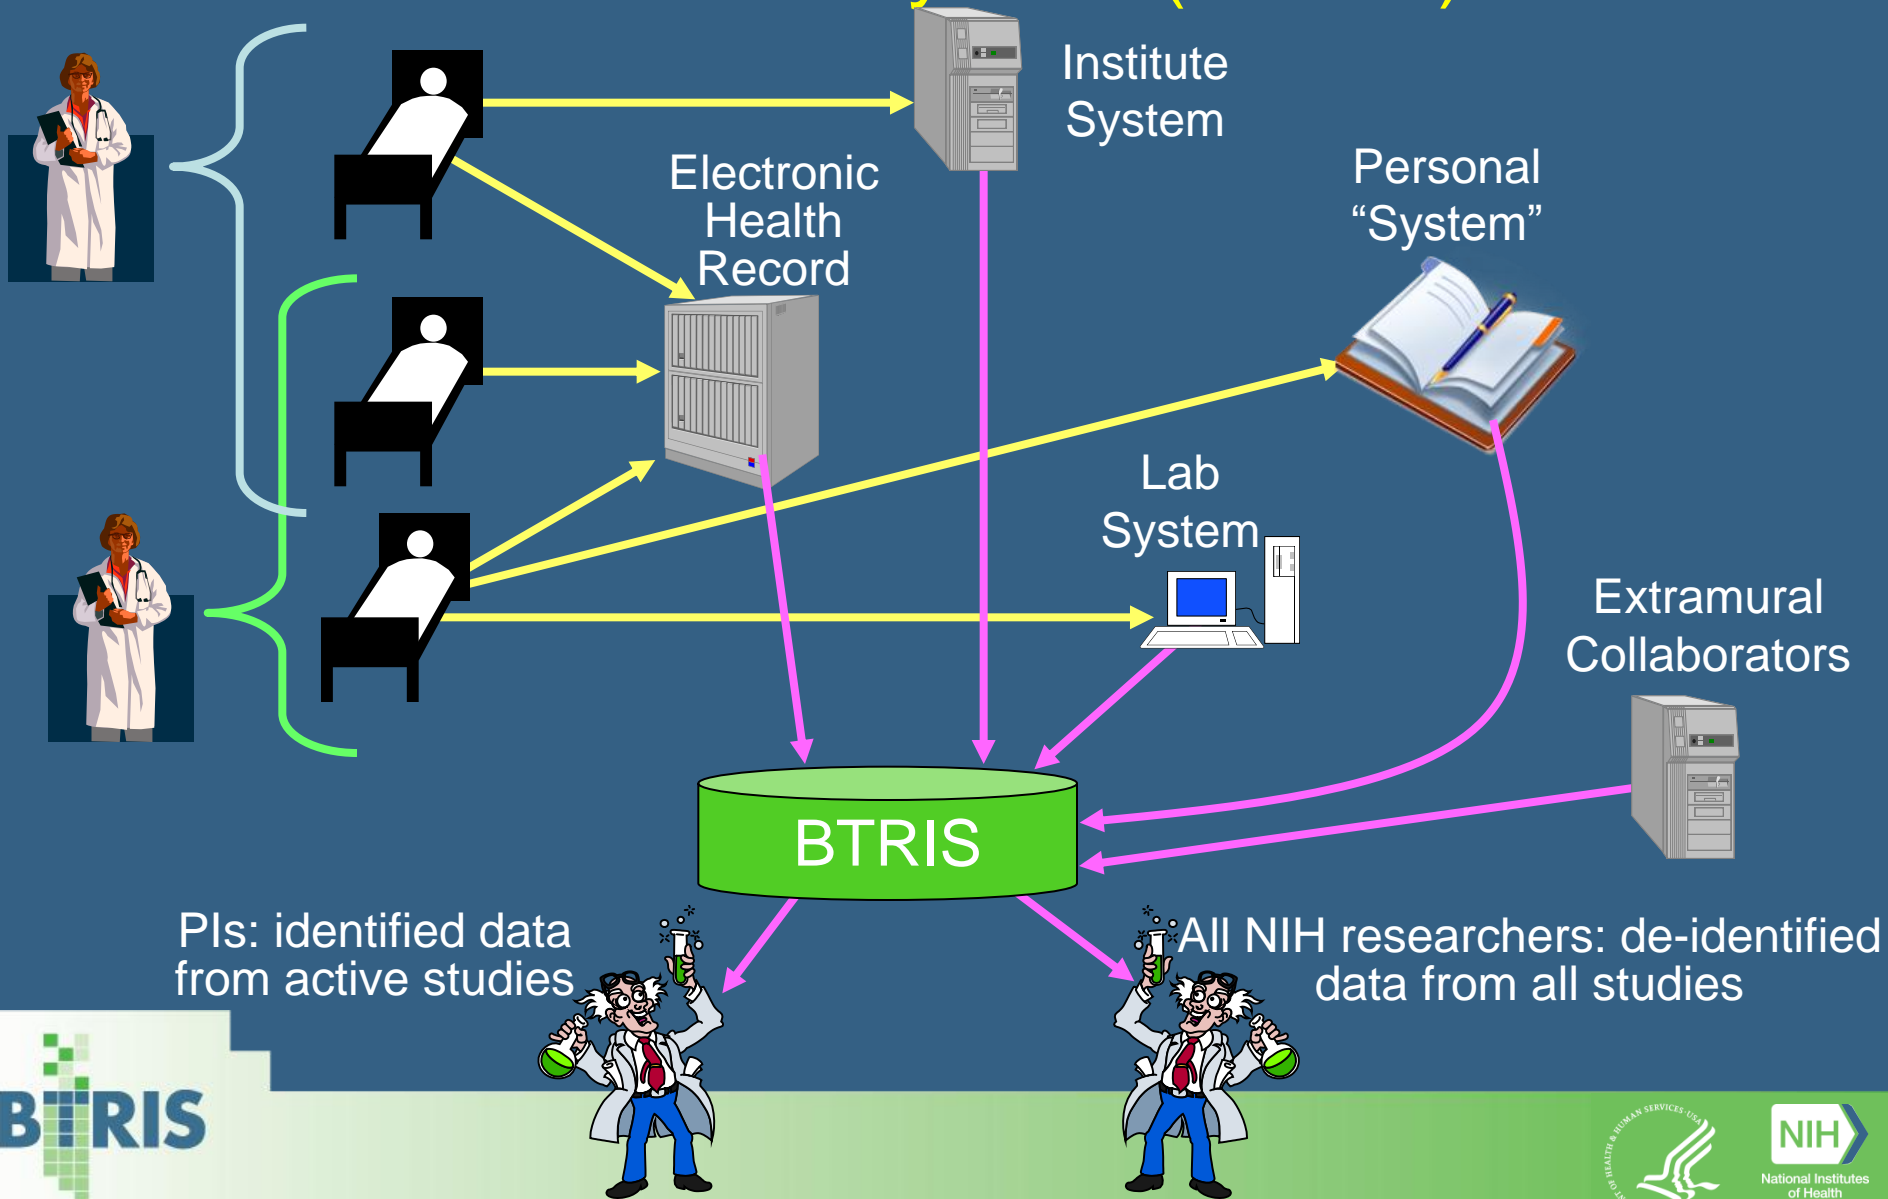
Institute System

Electronic Health Record

Personal “System”

Lab System

Extramural Collaborators

BTRIS

PIs: identified data from active studies

All NIH researchers: de-identified data from all studies

BTRIS

NIH

National Institutes of Health